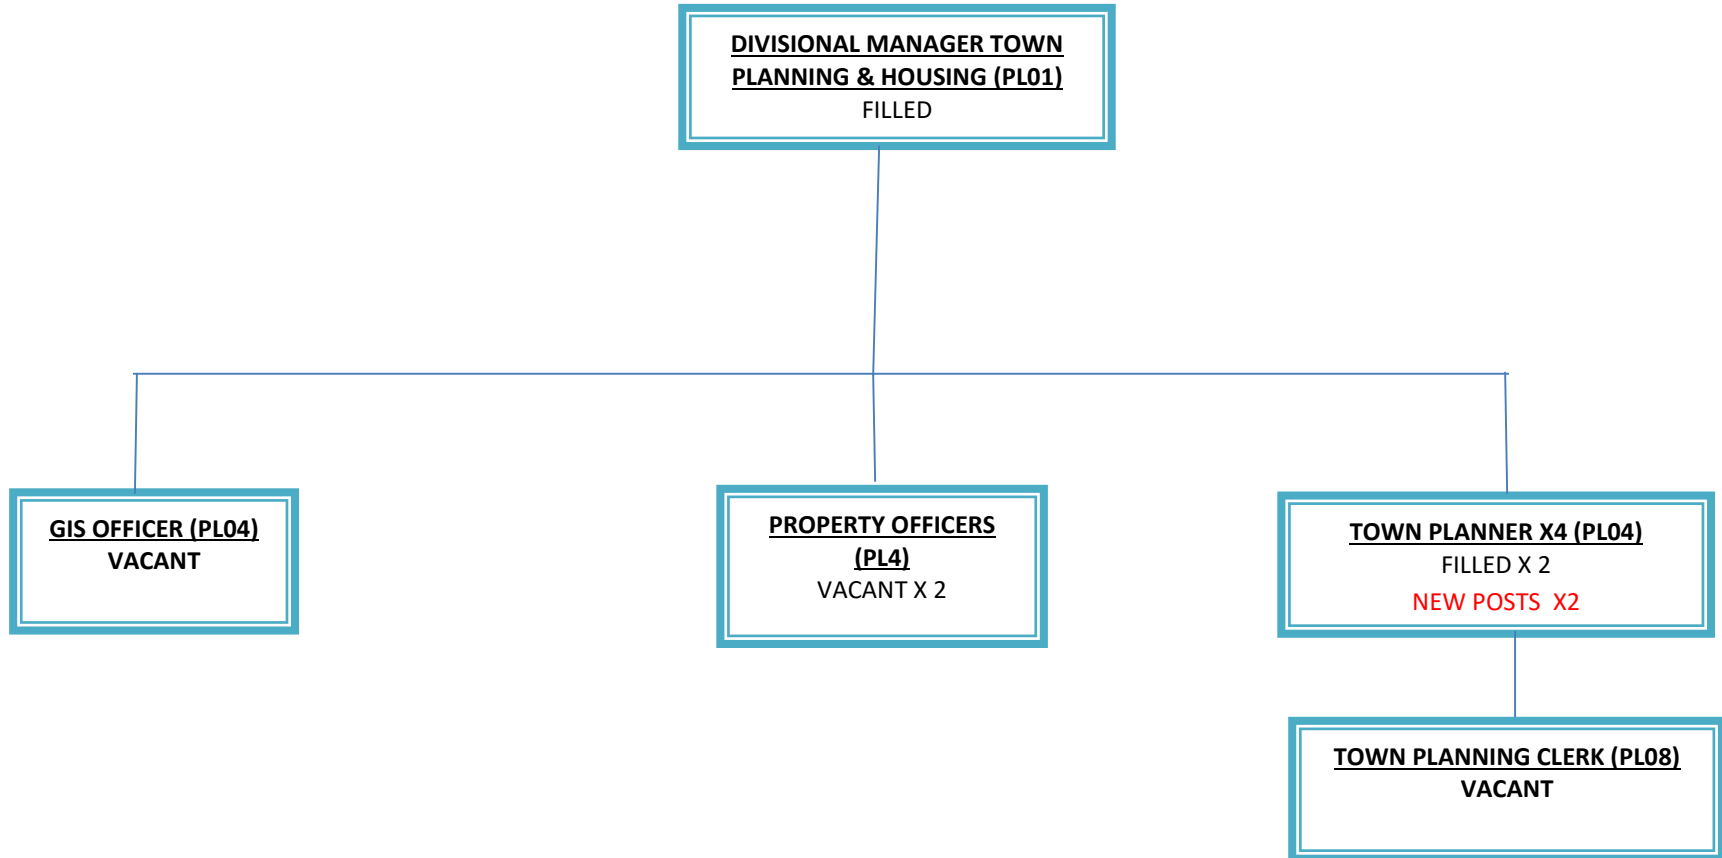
DIVISIONAL MANAGER TOWN PLANNING & HOUSING (PL01)
FILLED

GIS OFFICER (PL04)
VACANT

PROPERTY OFFICERS (PL4)
VACANT X 2

TOWN PLANNER X4 (PL04)
FILLED X 2
NEW POSTS X2

TOWN PLANNING CLERK (PL08)
VACANT